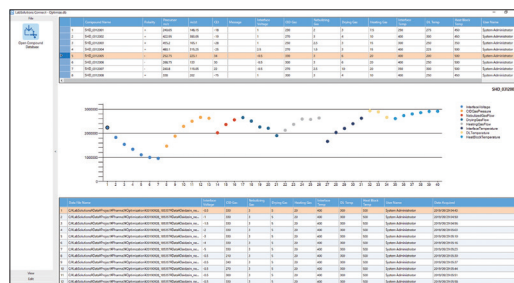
LabSolutions Connect - Optimize.db

File

Open Compound Database

| | Compound Name | Polarity | Precursor m/z | m/z | CE | Message | Interface Voltage | CID Gas | Nebulizing Gas | Drying Gas | Heating Gas | Interface Temp. | DL Temp. | Heat Block Temp. | User Name |
|---|---|---|---|---|---|---|---|---|---|---|---|---|---|---|---|
| 1 | SHD_0 | | | | | | | | | | | | | | System Administrator |
| 2 | SHD_0 | | | | | | | | | | | | | | System Administrator |
| 3 | SHD_0 | | | | | | | | | | | | | | System Administrator |
| 4 | SHD_0 | | | | | | | | | | | | | | System Administrator |
| 5 | SHD_0 | | | | | | | | | | | | | | System Administrator |
| 6 | SHD_0 | | | | | | | | | | | | | | System Administrator |
| 7 | SHD_0 | | | | | | | | | | | | | | System Administrator |
| 8 | SHD_0 | | | | | | | | | | | | | | System Administrator |

SHD_03286

300000
200000
100000
0

1 2 3 4 5 6 7 8 9 10 11 12 13 14 15 16 17 18 19 20 21 22 23 24 25 26 27 28 29 30 31 32 33 34 35 36 37 38 39 40 41 42 43 44 45

InterfaceVoltage
CIDGasPressure
NebulizingGasFlow
DryingGasFlow
HeatingGasFlow
InterfaceTemperature
DLTemperature
HeatBlockTemperature

| | Data File Name | Interface Voltage | CID Gas | Nebulizing Gas | Drying Gas | Heating Gas | Interface Temp. | DL Temp. | Heat Block Temp. | User Name | Date Acquired |
|---|---|---|---|---|---|---|---|---|---|---|---|
| 1 | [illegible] | | | | | | | | | System Administrator | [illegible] |
| 2 | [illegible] | | | | | | | | | System Administrator | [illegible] |
| 3 | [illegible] | | | | | | | | | System Administrator | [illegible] |
| 4 | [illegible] | | | | | | | | | System Administrator | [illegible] |
| 5 | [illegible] | | | | | | | | | System Administrator | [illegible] |
| 6 | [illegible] | | | | | | | | | System Administrator | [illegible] |
| 7 | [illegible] | | | | | | | | | System Administrator | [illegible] |
| 8 | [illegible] | | | | | | | | | System Administrator | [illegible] |
| 9 | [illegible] | | | | | | | | | System Administrator | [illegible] |
| 10 | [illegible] | | | | | | | | | System Administrator | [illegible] |
| 11 | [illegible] | | | | | | | | | System Administrator | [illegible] |
| 12 | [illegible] | | | | | | | | | System Administrator | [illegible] |

View
Edit